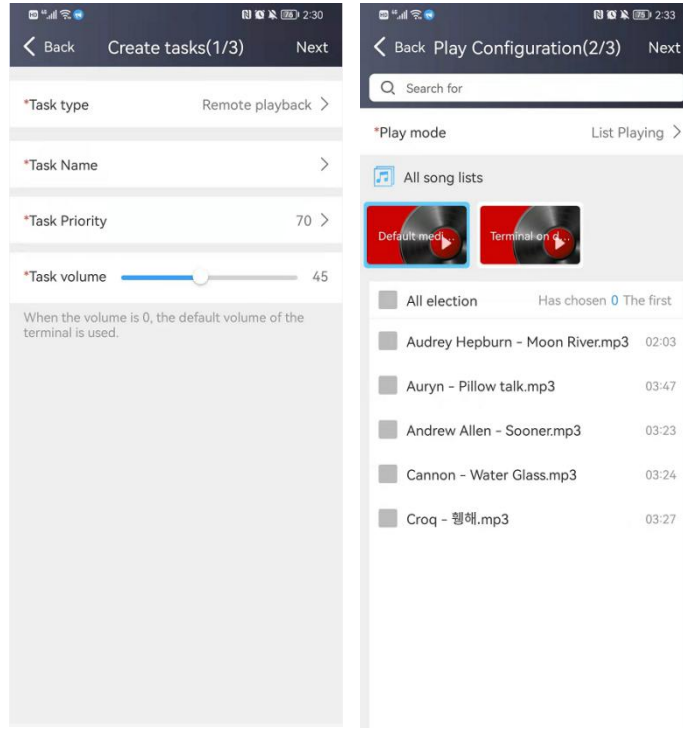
76 2:30

Back Create tasks(1/3) Next

*Task type Remote playback

*Task Name

*Task Priority 70

*Task volume 45

When the volume is 0, the default volume of the terminal is used.

75 2:33

Back Play Configuration(2/3) Next

Search for

*Play mode List Playing

All song lists

Default medi...

Terminal on d...

All election Has chosen 0 The first

Audrey Hepburn - Moon River.mp3 02:03

Auryn - Pillow talk.mp3 03:47

Andrew Allen - Sooner.mp3 03:23

Cannon - Water Glass.mp3 03:24

Croq - 췍해.mp3 03:27